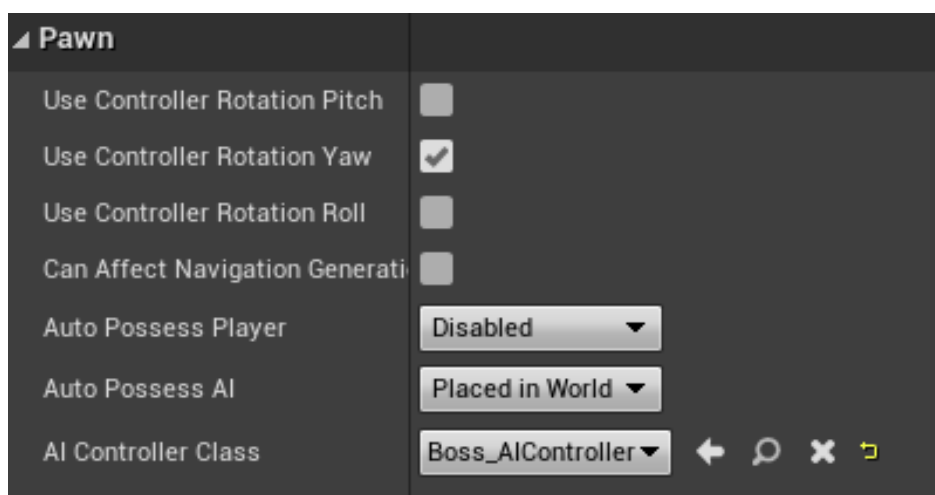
Pawn

Use Controller Rotation Pitch

Use Controller Rotation Yaw

Use Controller Rotation Roll

Can Affect Navigation Generati

Auto Possess Player | Disabled

Auto Possess AI | Placed in World

AI Controller Class | Boss_AIController